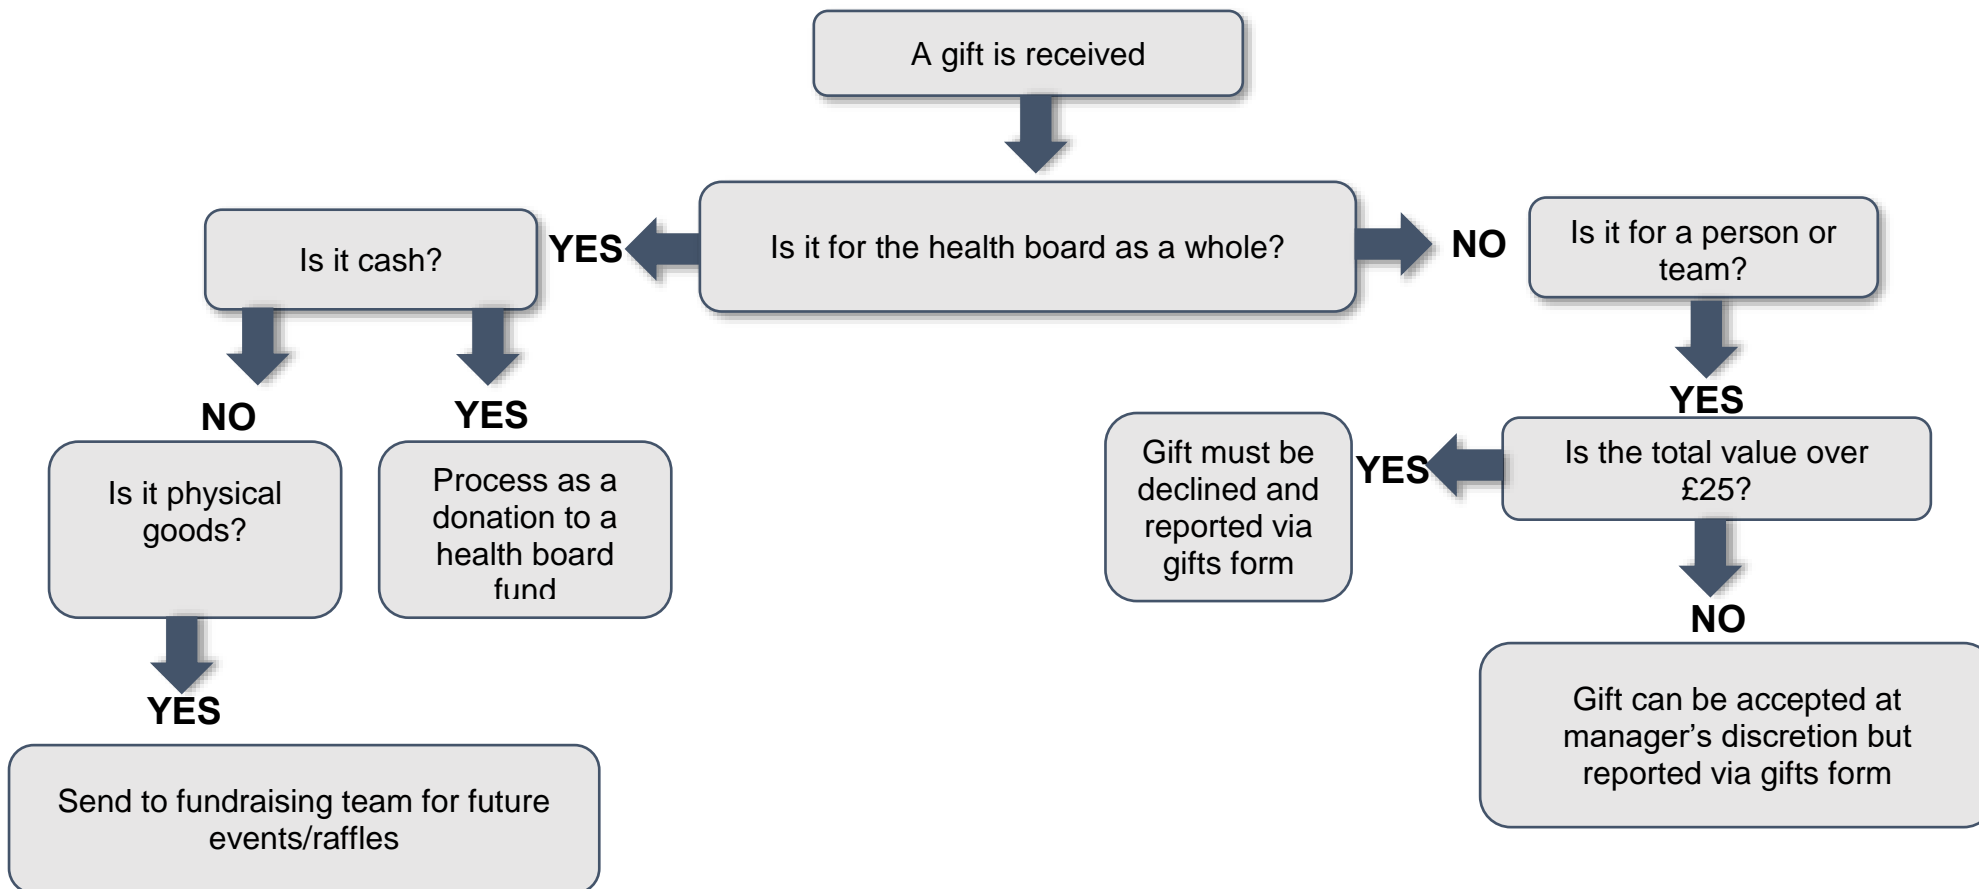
A gift is received

Is it cash?

YES

Is it for the health board as a whole?

NO

Is it for a person or team?

NO

YES

Is it physical goods?

Process as a donation to a health board fund

YES

Send to fundraising team for future events/raffles

YES

Gift must be declined and reported via gifts form

YES

Is the total value over £25?

NO

Gift can be accepted at manager’s discretion but reported via gifts form